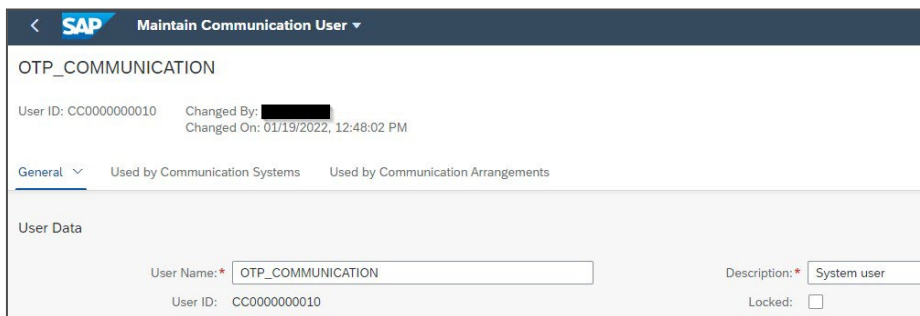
SAP Maintain Communication User ▾

OTP_COMMUNICATION

User ID: CC0000000010

Changed By: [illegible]
Changed On: 01/19/2022, 12:48:02 PM

General ∨ Used by Communication Systems Used by Communication Arrangements

User Data

User Name:* OTP_COMMUNICATION

User ID: CC0000000010

Description:* System user

Locked: